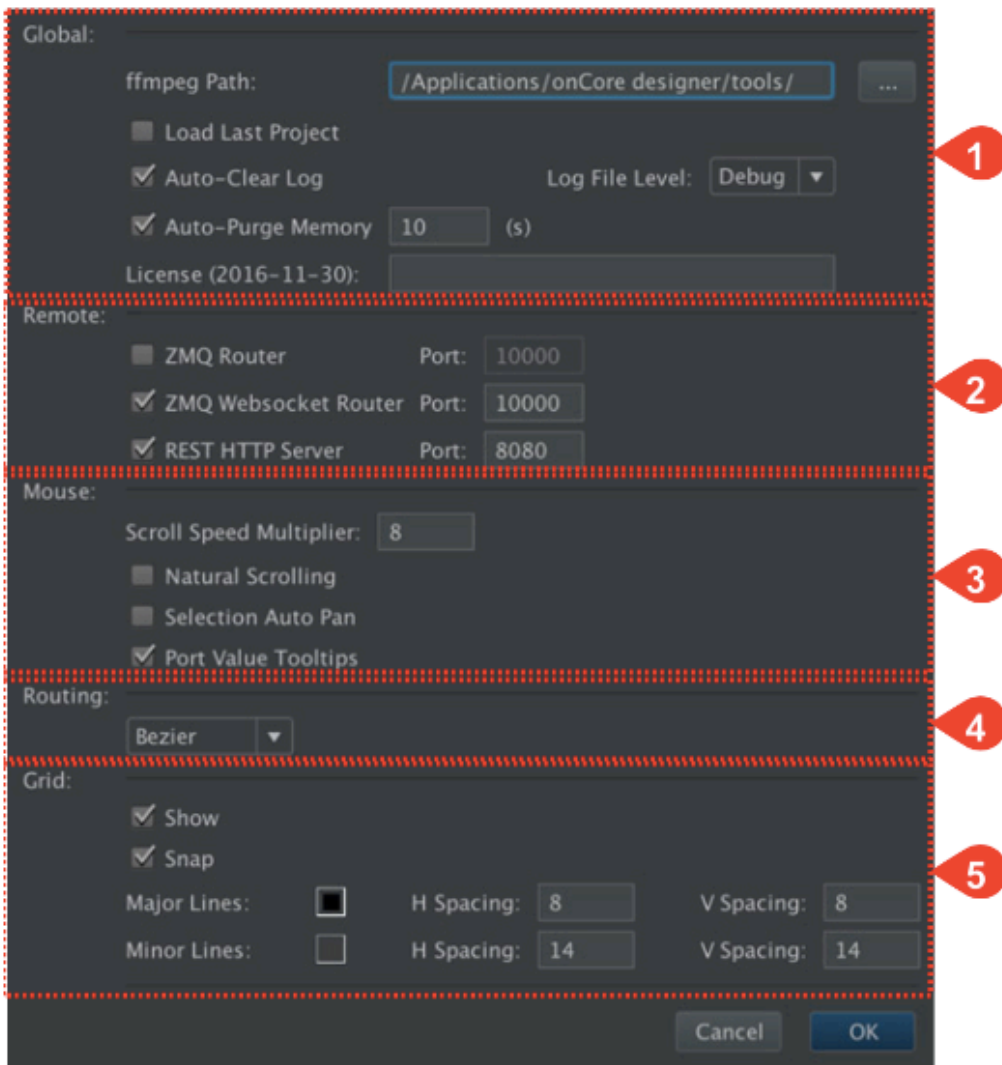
Global:

ffmpeg Path: /Applications/onCore designer/tools/ ...

Load Last Project

Auto-Clear Log

Log File Level: Debug

Auto-Purge Memory 10 (s)

License (2016-11-30):

1

Remote:

ZMQ Router Port: 10000

ZMQ Websocket Router Port: 10000

REST HTTP Server Port: 8080

2

Mouse:

Scroll Speed Multiplier: 8

Natural Scrolling

Selection Auto Pan

Port Value Tooltips

3

Routing:

Bezier

4

Grid:

Show

Snap

Major Lines: H Spacing: 8 V Spacing: 8

Minor Lines: H Spacing: 14 V Spacing: 14

5

Cancel OK